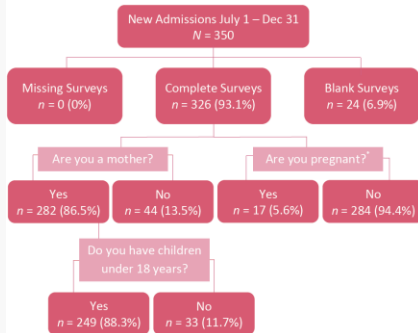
New Admissions July 1 – Dec 31
$N = 350$

Missing Surveys
$n = 0$ (0%)

Complete Surveys
$n = 326$ (93.1%)

Blank Surveys
$n = 24$ (6.9%)

Are you a mother?

Are you pregnant?*

Yes
$n = 282$ (86.5%)

No
$n = 44$ (13.5%)

Yes
$n = 17$ (5.6%)

No
$n = 284$ (94.4%)

Do you have children under 18 years?

Yes
$n = 249$ (88.3%)

No
$n = 33$ (11.7%)